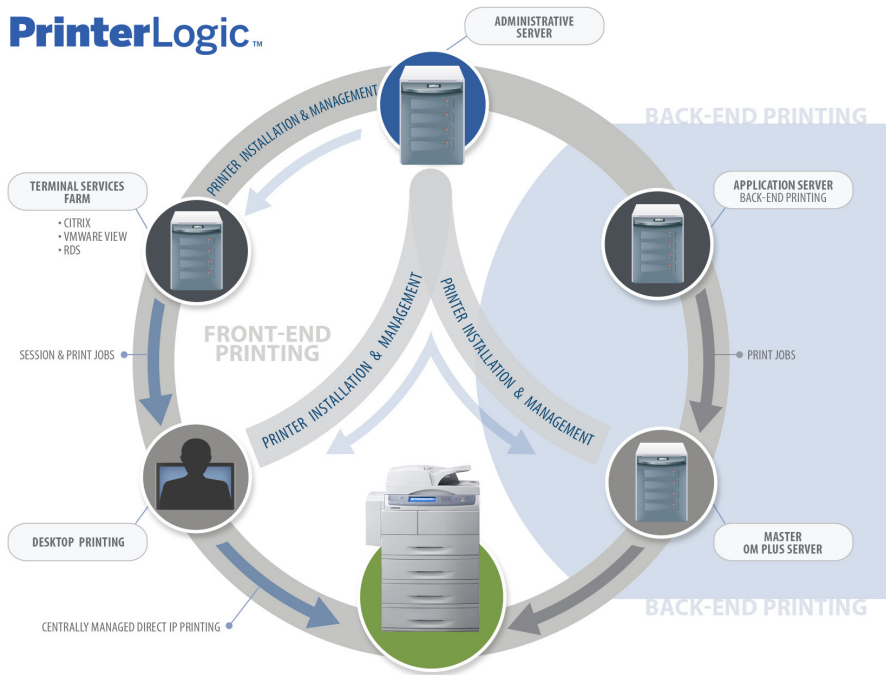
PrinterLogic™

ADMINISTRATIVE SERVER

BACK-END PRINTING

PRINTER INSTALLATION & MANAGEMENT

TERMINAL SERVICES FARM

• CITRIX
• VMWARE VIEW
• RDS

APPLICATION SERVER
BACK-END PRINTING

FRONT-END PRINTING

PRINTER INSTALLATION & MANAGEMENT

PRINTER INSTALLATION & MANAGEMENT

SESSION & PRINT JOBS

PRINT JOBS

DESKTOP PRINTING

MASTER OM PLUS SERVER

BACK-END PRINTING

CENTRALLY MANAGED DIRECT IP PRINTING